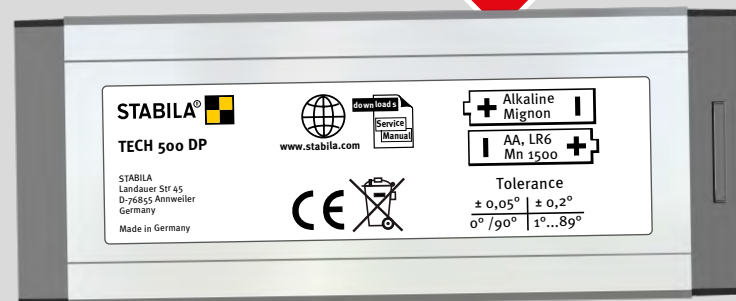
STABILA®

TECH 500 DP

STABILA
Landauer Str 45
D-76855 Annweiler
Germany

Made in Germany

www.stabila.com

downloads
Service
Manual

CE

Alkaline
Mignon

AA, LR6
Mn 1500

Tolerance

| ± 0,05° | ± 0,2° |
|---|---|
| 0° /90° | 1°...89° |